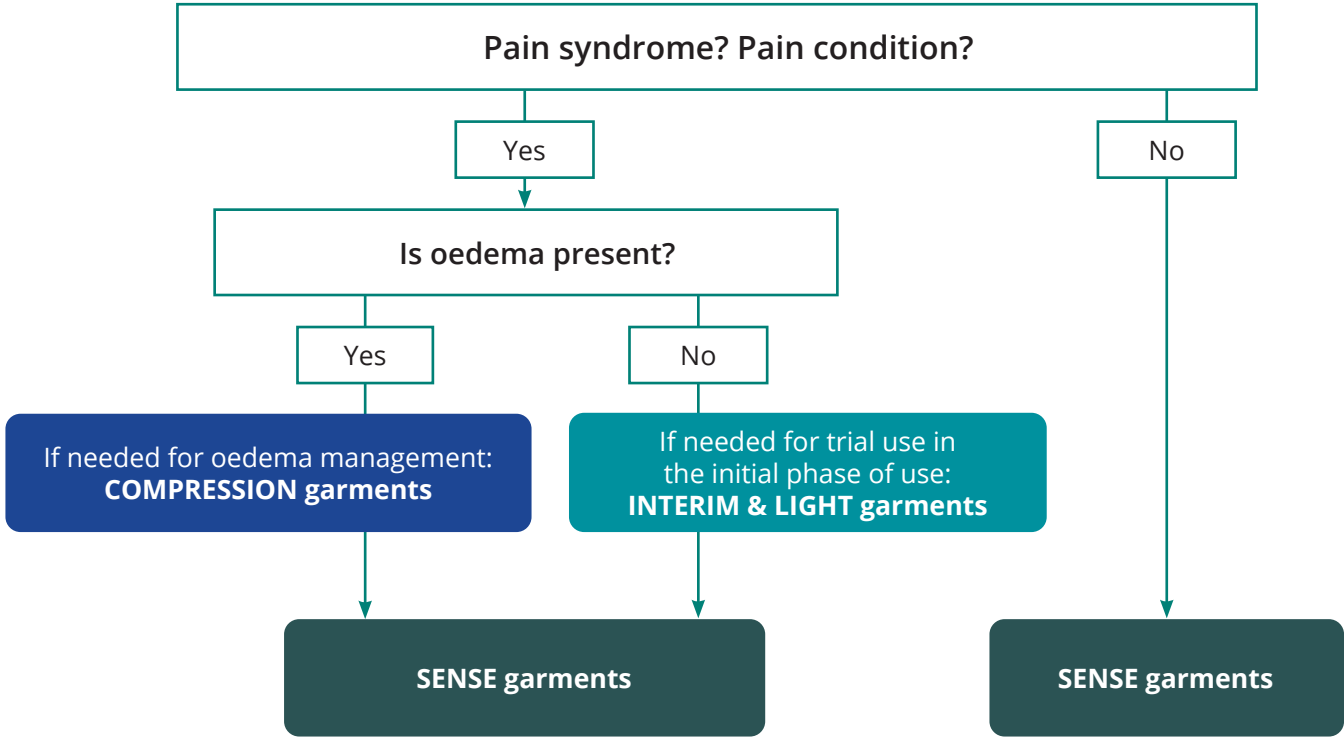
Pain syndrome? Pain condition?

Yes

No

Is oedema present?

Yes

No

If needed for oedema management: COMPRESSION garments

If needed for trial use in the initial phase of use: INTERIM & LIGHT garments

SENSE garments

SENSE garments